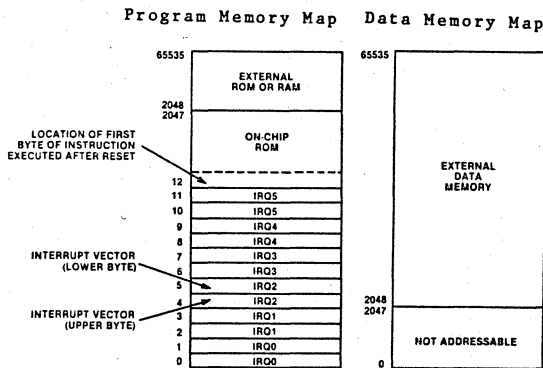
Program Memory Map

Data Memory Map

65535

EXTERNAL ROM OR RAM

2048
2047

ON-CHIP ROM

LOCATION OF FIRST BYTE OF INSTRUCTION EXECUTED AFTER RESET

12

11 IRQ5
10 IRQ5
9 IRQ4
8 IRQ4
7 IRQ3
6 IRQ3
5 IRQ2
4 IRQ2
3 IRQ1
2 IRQ1
1 IRQ0
0 IRQ0

INTERRUPT VECTOR (LOWER BYTE)

INTERRUPT VECTOR (UPPER BYTE)

65535

EXTERNAL DATA MEMORY

2048
2047

NOT ADDRESSABLE

0